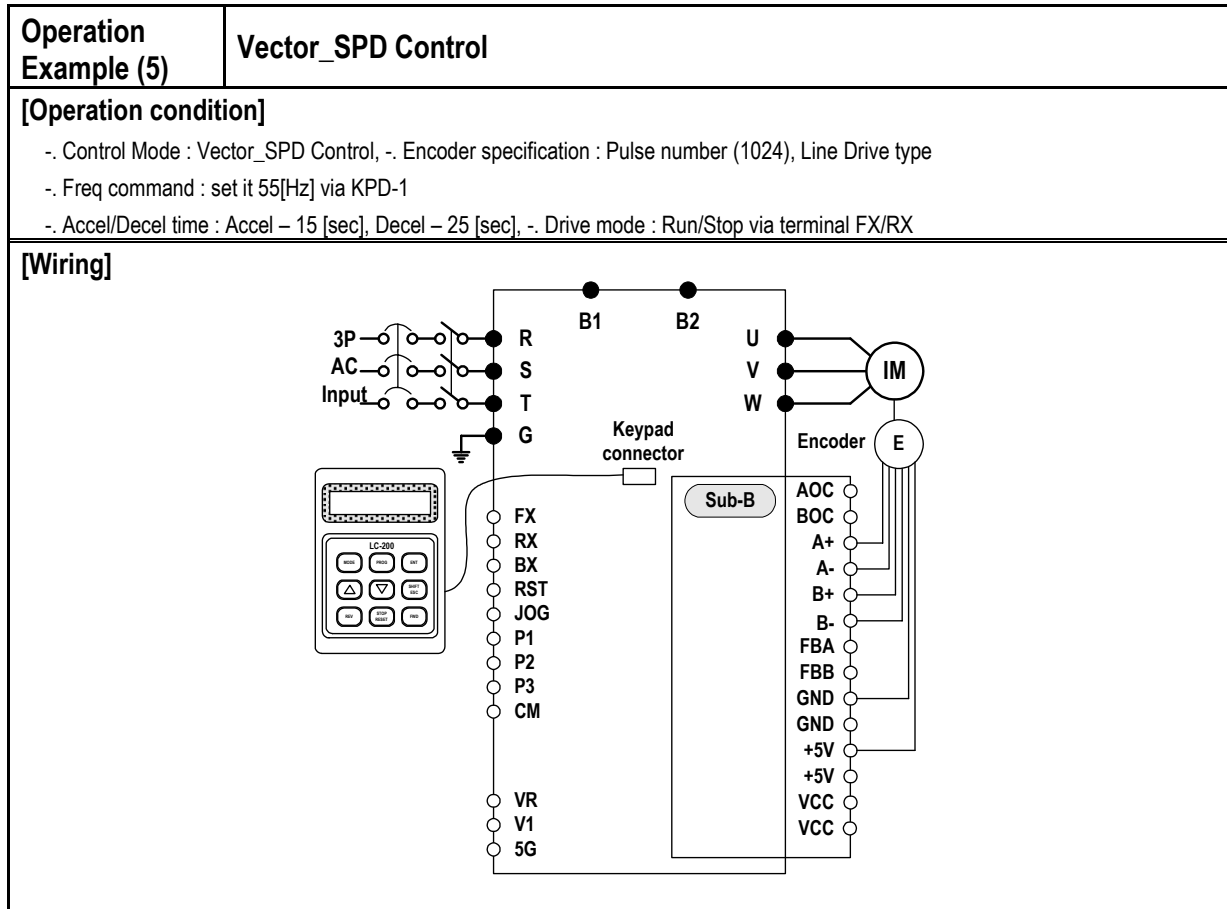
| Operation Example (5) | Vector_SPD Control |
|---|---|

[Operation condition]

-. Control Mode : Vector_SPD Control, -. Encoder specification : Pulse number (1024), Line Drive type

-. Freq command : set it 55[Hz] via KPD-1

-. Accel/Decel time : Accel – 15 [sec], Decel – 25 [sec], -. Drive mode : Run/Stop via terminal FX/RX

[Wiring]

B1 B2

3P AC Input

R S T G

U V W

IM

Encoder E

Keypad connector

LC-200

MODE PROG ENT

SHIFT ESC

REV STOP RESET FWD

Sub-B

FX RX BX RST JOG P1 P2 P3 CM

VR V1 5G

AOC BOC A+ A- B+ B- FBA FBB GND GND +5V +5V VCC VCC